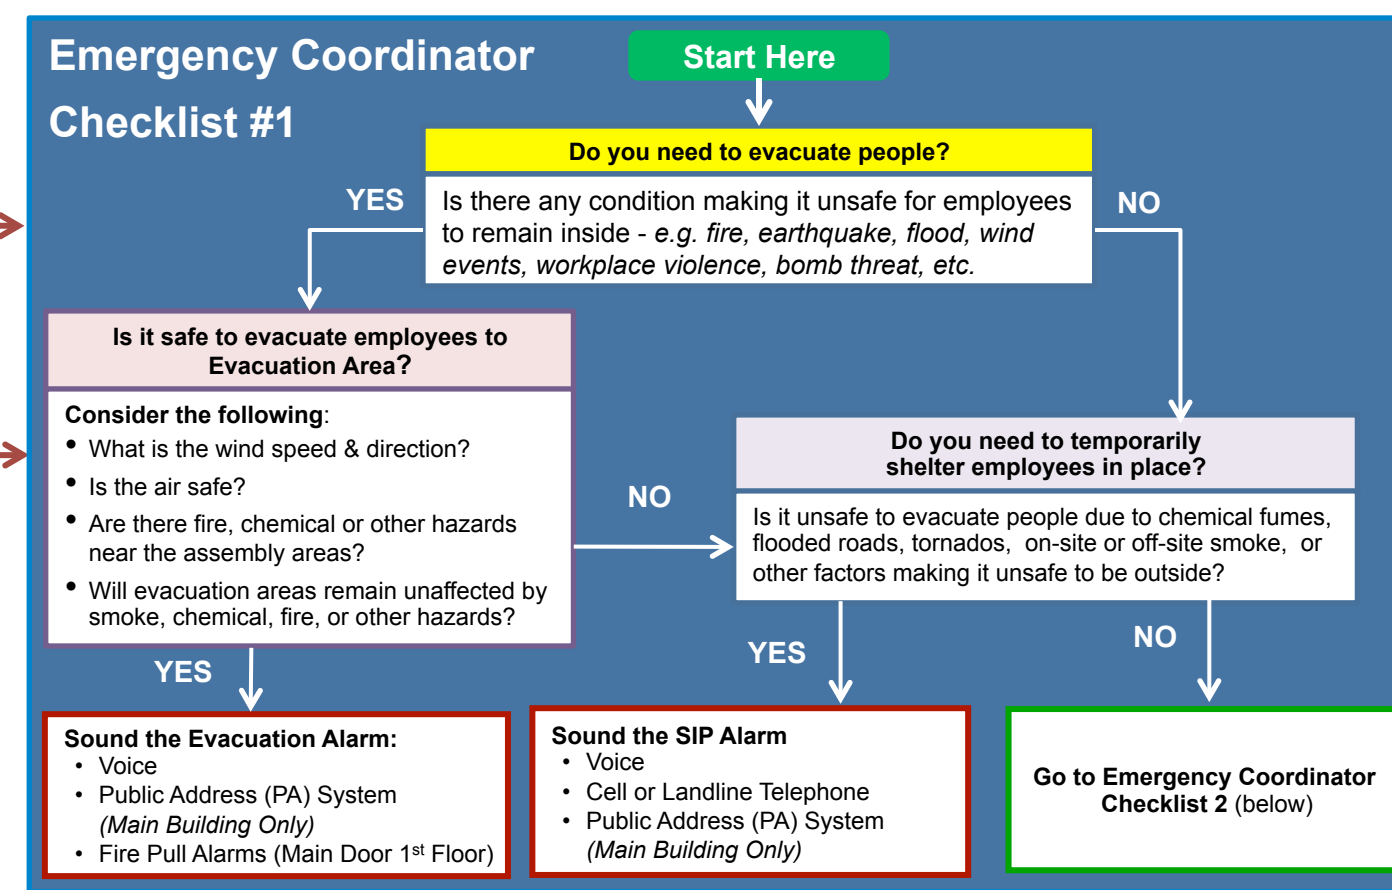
Emergency Coordinator Checklist #1

Start Here

Do you need to evacuate people?

Is there any condition making it unsafe for employees to remain inside - e.g. fire, earthquake, flood, wind events, workplace violence, bomb threat, etc.

YES

NO

Is it safe to evacuate employees to Evacuation Area?

Consider the following:
• What is the wind speed & direction?
• Is the air safe?
• Are there fire, chemical or other hazards near the assembly areas?
• Will evacuation areas remain unaffected by smoke, chemical, fire, or other hazards?

NO

Do you need to temporarily shelter employees in place?

Is it unsafe to evacuate people due to chemical fumes, flooded roads, tornados, on-site or off-site smoke, or other factors making it unsafe to be outside?

YES

YES

NO

Sound the Evacuation Alarm:
• Voice
• Public Address (PA) System (Main Building Only)
• Fire Pull Alarms (Main Door 1$^{st}$ Floor)

Sound the SIP Alarm
• Voice
• Cell or Landline Telephone
• Public Address (PA) System (Main Building Only)

Go to Emergency Coordinator Checklist 2 (below)